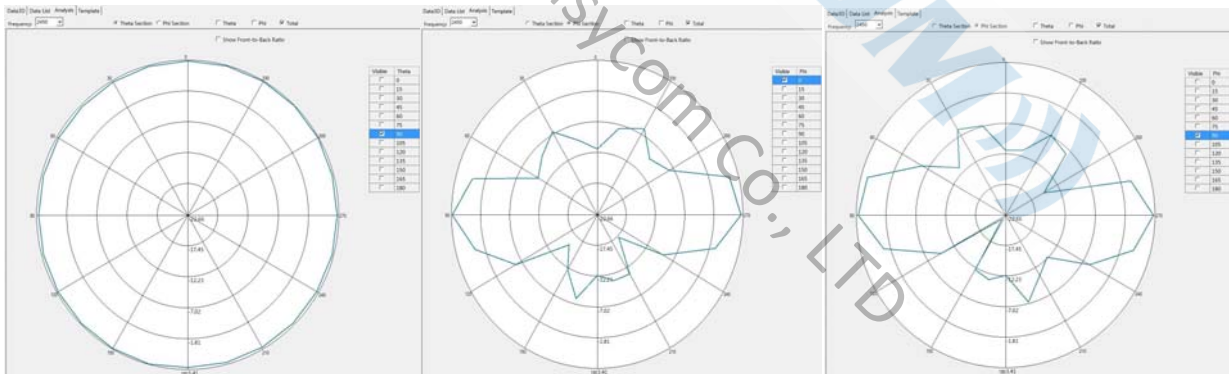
Data3D | Data List | Analysis | Template

Frequency 2450

Theta Section  Phi Section  Theta  Phi  Total

Show Front-to-Back Ratio

0
30
60
90
120
150
180
210
240
270
300
330

-22.65
-17.45
-12.23
-7.02
-1.81

| Visible | Theta |
|---|---|
| | 0 |
| | 15 |
| | 30 |
| | 45 |
| | 60 |
| | 75 |
| ☑ | 90 |
| | 105 |
| | 120 |
| | 135 |
| | 150 |
| | 165 |
| | 180 |

Data3D | Data List | Analysis | Template

Frequency 2450

Theta Section  Phi Section  Theta  Phi  Total

Show Front-to-Back Ratio

0
30
60
90
120
150
180
210
240
270
300
330

-22.64
-17.45
-12.23
-7.02
-1.81

| Visible | Phi |
|---|---|
| ☑ | 0 |
| | 15 |
| | 30 |
| | 45 |
| | 60 |
| | 75 |
| | 90 |
| | 105 |
| | 120 |
| | 135 |
| | 150 |
| | 165 |
| | 180 |

Data3D | Data List | Analysis | Template

Frequency 2450

Theta Section  Phi Section  Theta  Phi  Total

Show Front-to-Back Ratio

0
30
60
90
120
150
180
210
240
270
300
330

-22.65
-17.45
-12.23
-7.02
-1.81

| Visible | Phi |
|---|---|
| | 0 |
| | 15 |
| | 30 |
| | 45 |
| | 60 |
| | 75 |
| ☑ | 90 |
| | 105 |
| | 120 |
| | 135 |
| | 150 |
| | 165 |
| | 180 |

sycom Co., LTD